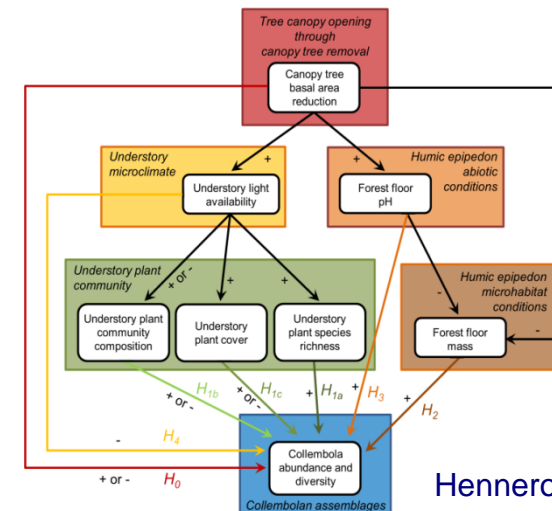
Tree canopy opening through canopy tree removal

Canopy tree basal area reduction

Understory microclimate

+

Understory light availability

+

Humic epipedon abiotic conditions

Forest floor pH

Understory plant community

+ or -

+

+

Understory plant community composition

Understory plant cover

Understory plant species richness

Humic epipedon microhabitat conditions

-

Forest floor mass

-

$H_{1b}$

+ or -

$H_{1c}$

+ or -

+

$H_{1a}$

+

$H_3$

+

$H_2$

-

$H_4$

Collembola abundance and diversity

+ or -

$H_0$

Collembolan assemblages

Hennerc